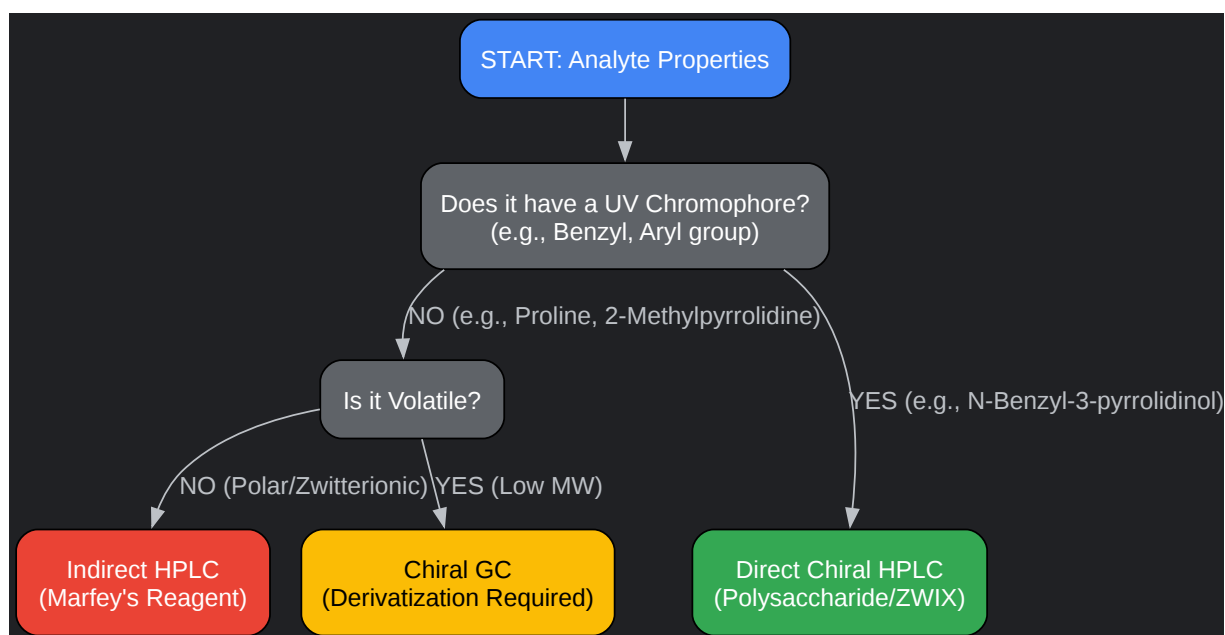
START: Analyte Properties

Does it have a UV Chromophore? (e.g., Benzyl, Aryl group)

NO (e.g., Proline, 2-Methylpyrrolidine)

YES (e.g., N-Benzyl-3-pyrrolidinol)

Is it Volatile?

NO (Polar/Zwitterionic)

YES (Low MW)

Indirect HPLC (Marfey's Reagent)

Chiral GC (Derivatization Required)

Direct Chiral HPLC (Polysaccharide/ZWIX)